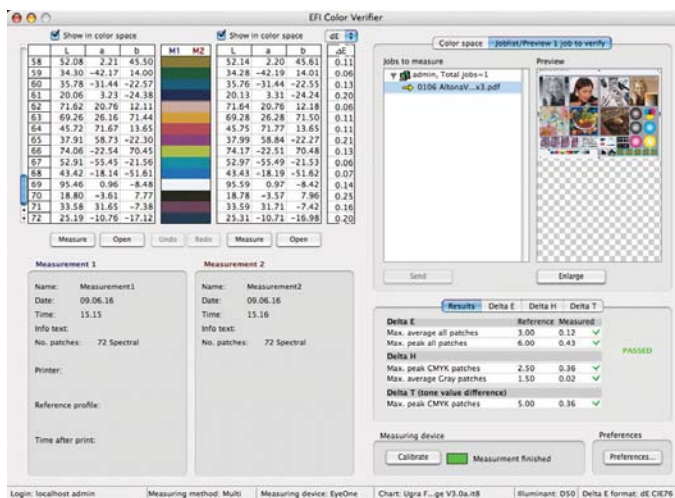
EFI Color Verifier

Show in color space

Show in color space

dE

| | L | a | b | M1 | M2 | L | a | b | dE |
|---|---|---|---|---|---|---|---|---|---|
| 58 | 52.08 | 2.21 | 45.50 | | | 52.14 | 2.20 | 45.61 | 0.11 |
| 59 | 34.30 | -42.17 | 14.00 | | | 34.28 | -42.19 | 14.01 | 0.06 |
| 60 | 35.78 | -31.44 | -22.57 | | | 35.76 | -31.44 | -22.55 | 0.13 |
| 61 | 20.06 | 3.23 | -24.38 | | | 20.13 | 3.31 | -24.24 | 0.20 |
| 62 | 71.62 | 20.76 | 12.11 | | | 71.64 | 20.76 | 12.18 | 0.06 |
| 63 | 69.26 | 26.16 | 71.44 | | | 69.28 | 26.28 | 71.50 | 0.11 |
| 64 | 45.72 | 71.67 | 13.65 | | | 45.75 | 71.77 | 13.65 | 0.11 |
| 65 | 37.91 | 58.73 | -22.30 | | | 37.99 | 58.84 | -22.27 | 0.21 |
| 66 | 74.06 | -22.54 | 70.45 | | | 74.17 | -22.51 | 70.48 | 0.13 |
| 67 | 52.91 | -55.45 | -21.56 | | | 52.97 | -55.49 | -21.53 | 0.06 |
| 68 | 43.42 | -18.14 | -51.61 | | | 43.43 | -18.19 | -51.62 | 0.07 |
| 69 | 95.46 | 0.96 | -8.48 | | | 95.59 | 0.97 | -8.42 | 0.14 |
| 70 | 18.80 | -3.61 | 7.77 | | | 18.78 | -3.57 | 7.96 | 0.25 |
| 71 | 33.58 | 31.65 | -7.38 | | | 33.59 | 31.71 | -7.42 | 0.16 |
| 72 | 25.19 | -10.76 | -17.12 | | | 25.31 | -10.71 | -16.98 | 0.20 |

Measure Open Undo Redo Measure Open

Measurement 1
Name: Measurement1
Date: 09.06.16
Time: 15.15
Info text:
No. patches: 72 Spectral
Printer:
Reference profile:
Time after print:

Measurement 2
Name: Measurement2
Date: 09.06.16
Time: 15.16
Info text:
No. patches: 72 Spectral

Color space | Joblist/Preview 1 job to verify

Jobs to measure
admin, Total jobs=1
0106 AltonaV...x3.pdf

Preview

Send Enlarge

Results | Delta E | Delta H | Delta T

| Delta E | Reference | Measured | |
|---|---|---|---|
| Max. average all patches | 3.00 | 0.12 | ✓ |
| Max. peak all patches | 6.00 | 0.43 | ✓ |
| Delta H | | | |
| Max. peak CMYK patches | 2.50 | 0.36 | ✓ |
| Max. average Gray patches | 1.50 | 0.02 | ✓ |
| Delta T (tone value difference) | | | |
| Max. peak CMYK patches | 5.00 | 0.36 | ✓ |

PASSED

Measuring device
Calibrate Measurment finished

Preferences
Preferences...

Login: localhost admin | Measuring method: Multi | Measuring device: EyeOne | Chart: Ugra F...ge V3.0a.it8 | Illuminant: D50 | Delta E format: dE CIE76